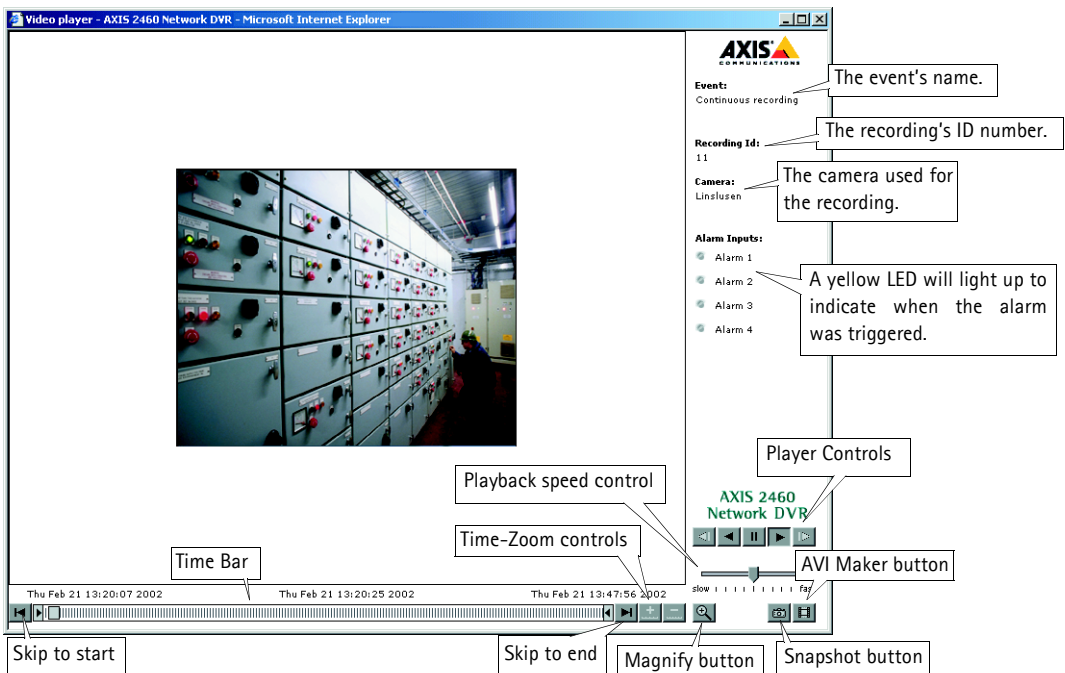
Video player - AXIS 2460 Network DVR - Microsoft Internet Explorer

AXIS COMMUNICATIONS

Event:
Continuous recording

The event's name.

Recording Id:
11

The recording's ID number.

Camera:
Linslusen

The camera used for the recording.

Alarm Inputs:
Alarm 1
Alarm 2
Alarm 3
Alarm 4

A yellow LED will light up to indicate when the alarm was triggered.

Player Controls

Playback speed control

AXIS 2460 Network DVR

Time-Zoom controls

Time Bar

AVI Maker button

Thu Feb 21 13:20:07 2002
Thu Feb 21 13:20:25 2002
Thu Feb 21 13:47:56 2002

slow
fast

Skip to start

Skip to end

Magnify button

Snapshot button